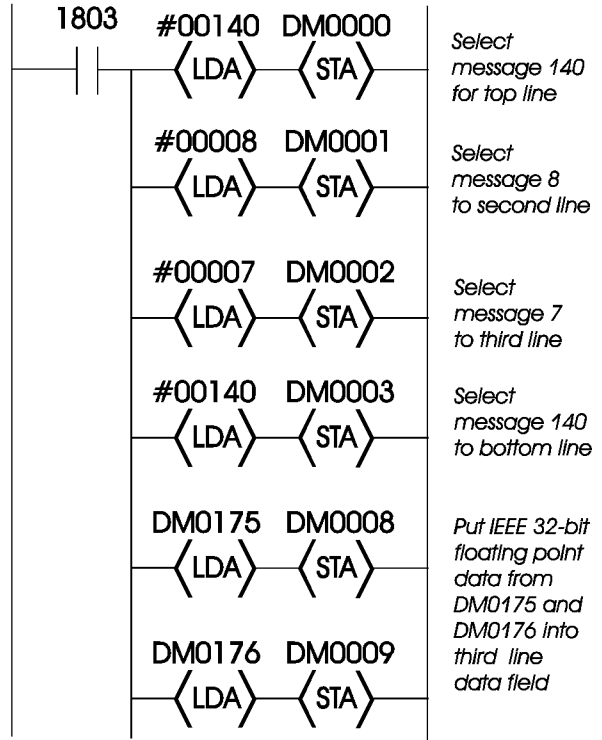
1803

#00140 DM0000
LDA STA
Select message 140 for top line

#00008 DM0001
LDA STA
Select message 8 to second line

#00007 DM0002
LDA STA
Select message 7 to third line

#00140 DM0003
LDA STA
Select message 140 to bottom line

DM0175 DM0008
LDA STA

DM0176 DM0009
LDA STA
Put IEEE 32-bit floating point data from DM0175 and DM0176 into third line data field